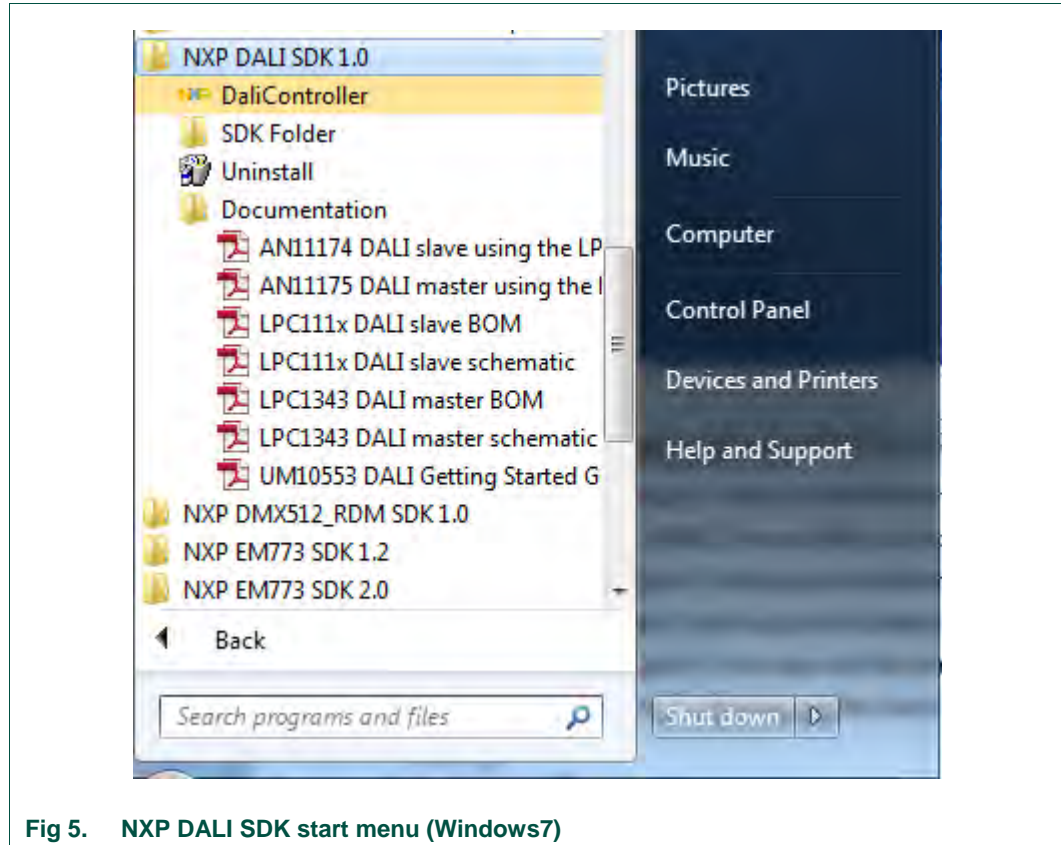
NXP DALI SDK 1.0
DaliController
SDK Folder
Uninstall
Documentation
AN11174 DALI slave using the LP
AN11175 DALI master using the l
LPC111x DALI slave BOM
LPC111x DALI slave schematic
LPC1343 DALI master BOM
LPC1343 DALI master schematic
UM10553 DALI Getting Started G
NXP DMX512_RDM SDK 1.0
NXP EM773 SDK 1.2
NXP EM773 SDK 2.0
Back
Search programs and files

Pictures
Music
Computer
Control Panel
Devices and Printers
Help and Support
Shut down

Fig 5. NXP DALI SDK start menu (Windows7)